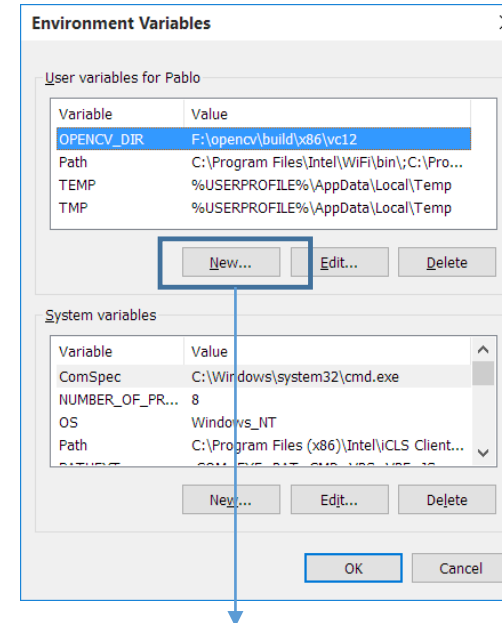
Environment Variables

User variables for Pablo

| Variable | Value |
|---|---|
| OPENCV_DIR | F:\opencv\build\x86\vc12 |
| Path | C:\Program Files\Intel\WiFi\bin\;C:\Pro... |
| TEMP | %USERPROFILE%\AppData\Local\Temp |
| TMP | %USERPROFILE%\AppData\Local\Temp |

New... Edit... Delete

System variables

| Variable | Value |
|---|---|
| ComSpec | C:\Windows\system32\cmd.exe |
| NUMBER_OF_PR... | 8 |
| OS | Windows_NT |
| Path | C:\Program Files (x86)\Intel\iCLS Client... |
| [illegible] | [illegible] |

New... Edit... Delete

OK Cancel